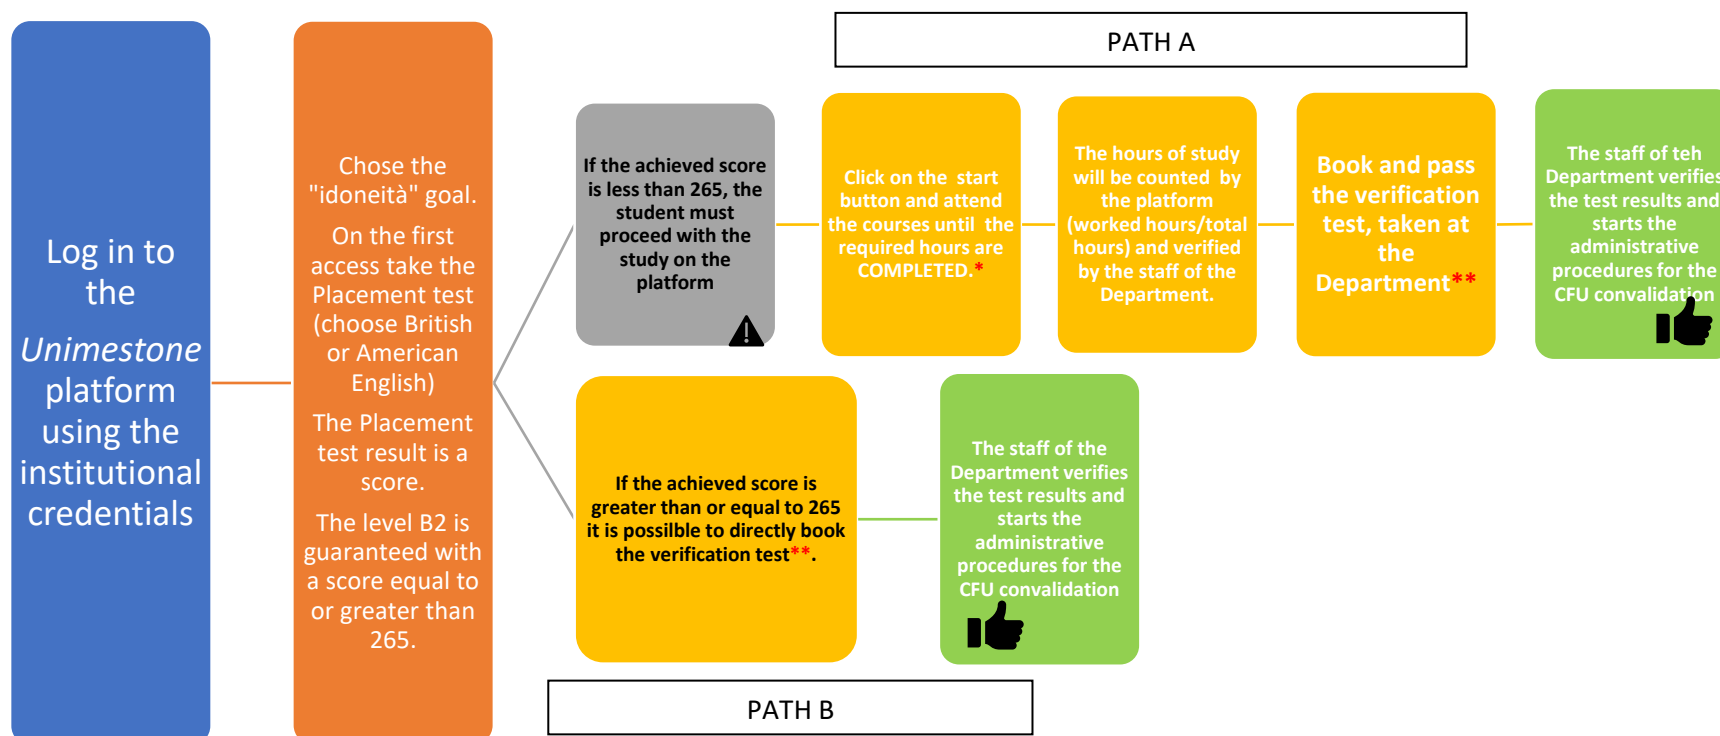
Log in to the *Unimestone* platform using the institutional credentials

Chose the "idoneità" goal.

On the first access take the Placement test (choose British or American English)

The Placement test result is a score.

The level B2 is guaranteed with a score equal to or greater than 265.

PATH A

If the achieved score is less than 265, the student must proceed with the study on the platform

Click on the start button and attend the courses until the required hours are COMPLETED.*

The hours of study will be counted by the platform (worked hours/total hours) and verified by the staff of the Department.

Book and pass the verification test, taken at the Department**

The staff of teh Department verifies the test results and starts the administrative procedures for the CFU convalidation

If the achieved score is greater than or equal to 265 it is possible to directly book the verification test**.

The staff of the Department verifies the test results and starts the administrative procedures for the CFU convalidation

PATH B